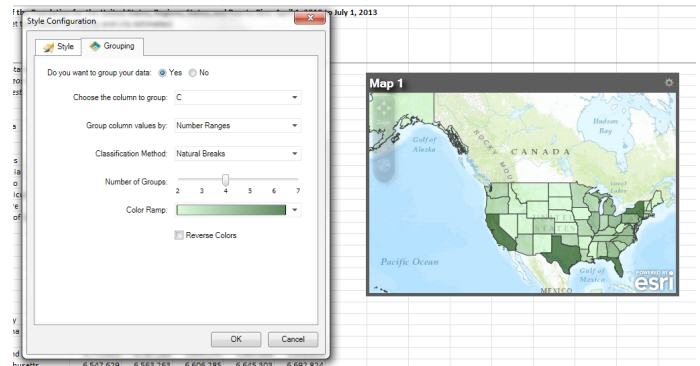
to July 1, 2013

Style Configuration

Style
Grouping

Do you want to group your data: Yes No

Choose the column to group: C

Group column values by: Number Ranges

Classification Method: Natural Breaks

Number of Groups:
2 3 4 5 6 7

Color Ramp:

Reverse Colors

OK
Cancel

Map 1

Gulf of Alaska
Hudson Bay
CANADA
ROCKY MOUNTAINS
Pacific Ocean
Gulf of Mexico
MEXICO
POWERED BY esri

6,547,629 6,563,263 6,606,285 6,645,303 6,692,824